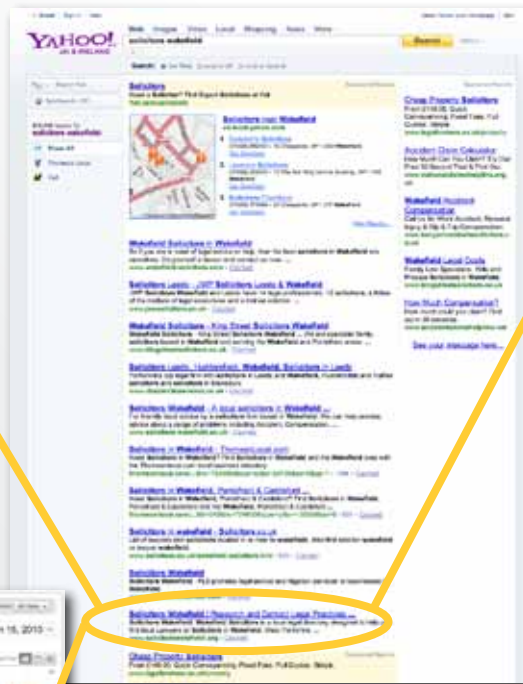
YAHOO! UK & IRELAND

solicitors wakefield

Search

Solicitors

Solicitors near Wakefield

Wakefield Solicitors in Wakefield

Solicitors Leeds - 247 Solicitors Leeds & Wakefield

Wakefield Solicitors - King Street Solicitors Wakefield

Solicitors Leeds, Huddersfield, Wakefield, Solicitors in Leeds

Solicitors Wakefield - A local solicitors in Wakefield

Solicitors in Wakefield

Solicitors in Wakefield, Pontefract & Castleford

Solicitors in wakefield - Solicitors.co.uk

Solicitors Wakefield

Solicitors Wakefield | Research and Contact Legal Practices

Cheap Property Solicitors

Accident Claim Calculator

Wakefield Accident Compensation

Wakefield Legal Costs

How Much Compensation?

See your message here...

n 16, 2010